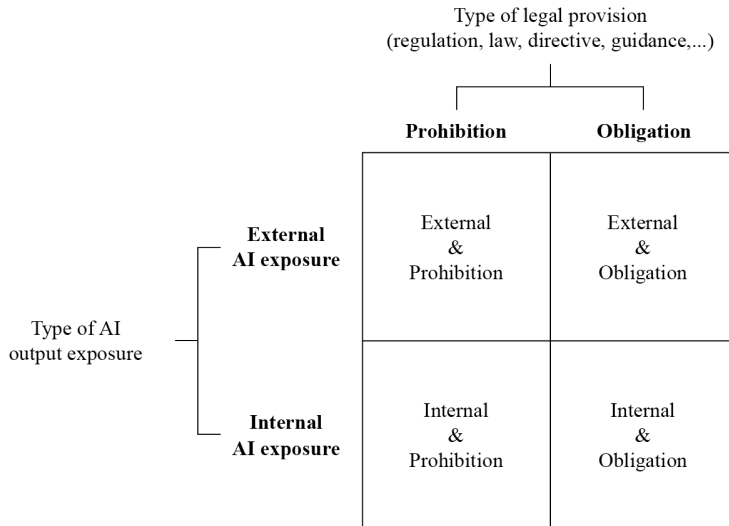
Type of legal provision
(regulation, law, directive, guidance,...)

**Prohibition** **Obligation**

Type of AI output exposure

**External AI exposure**

**Internal AI exposure**

| | Prohibition | Obligation |
|---|---|---|
| External AI exposure | External & Prohibition | External & Obligation |
| Internal AI exposure | Internal & Prohibition | Internal & Obligation |